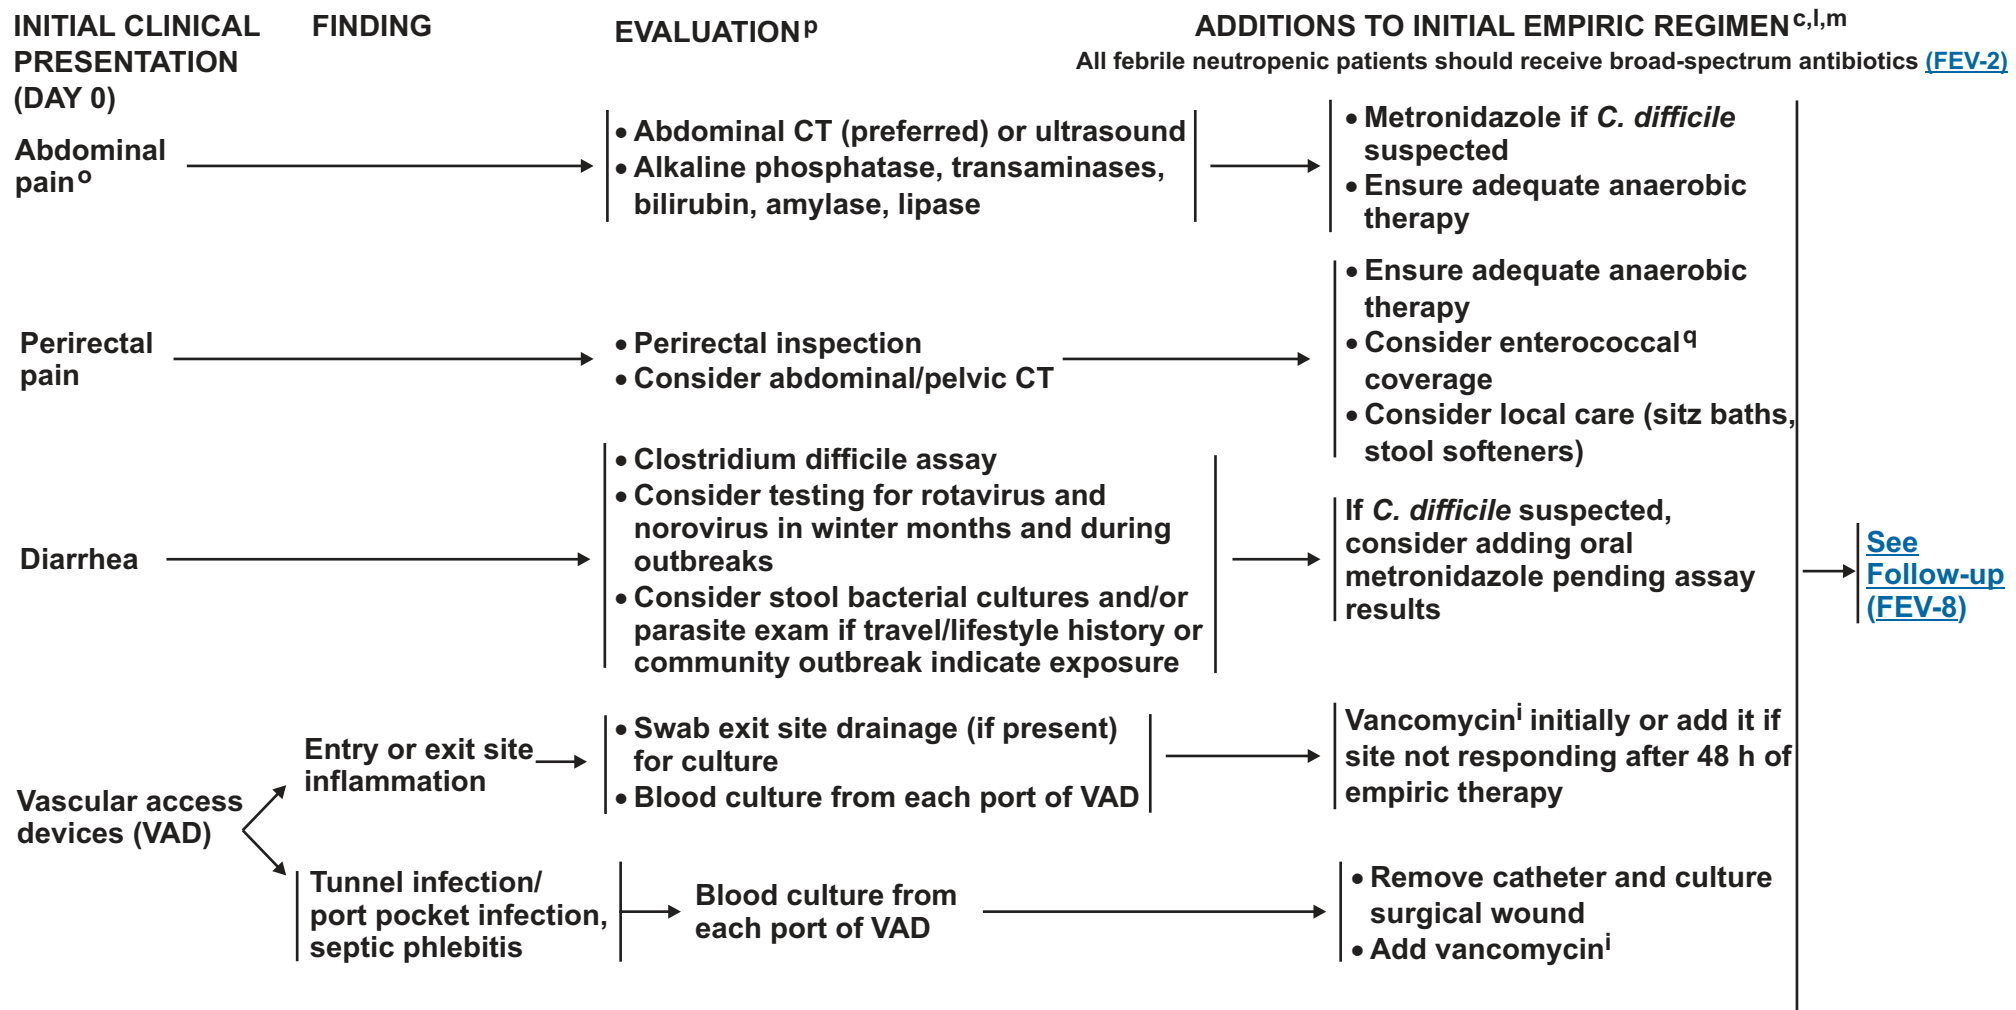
INITIAL CLINICAL PRESENTATION (DAY 0)

FINDING

EVALUATION$^{p}$

ADDITIONS TO INITIAL EMPIRIC REGIMEN$^{c,l,m}$
All febrile neutropenic patients should receive broad-spectrum antibiotics (FEV-2)

Abdominal pain$^{o}$

• Abdominal CT (preferred) or ultrasound
• Alkaline phosphatase, transaminases, bilirubin, amylase, lipase

• Metronidazole if C. difficile suspected
• Ensure adequate anaerobic therapy

Perirectal pain

• Perirectal inspection
• Consider abdominal/pelvic CT

• Ensure adequate anaerobic therapy
• Consider enterococcal$^{q}$ coverage
• Consider local care (sitz baths, stool softeners)

Diarrhea

• Clostridium difficile assay
• Consider testing for rotavirus and norovirus in winter months and during outbreaks
• Consider stool bacterial cultures and/or parasite exam if travel/lifestyle history or community outbreak indicate exposure

If C. difficile suspected, consider adding oral metronidazole pending assay results

Vascular access devices (VAD)

Entry or exit site inflammation

• Swab exit site drainage (if present) for culture
• Blood culture from each port of VAD

Vancomycin$^{i}$ initially or add it if site not responding after 48 h of empiric therapy

Tunnel infection/ port pocket infection, septic phlebitis

Blood culture from each port of VAD

• Remove catheter and culture surgical wound
• Add vancomycin$^{i}$

See Follow-up (FEV-8)